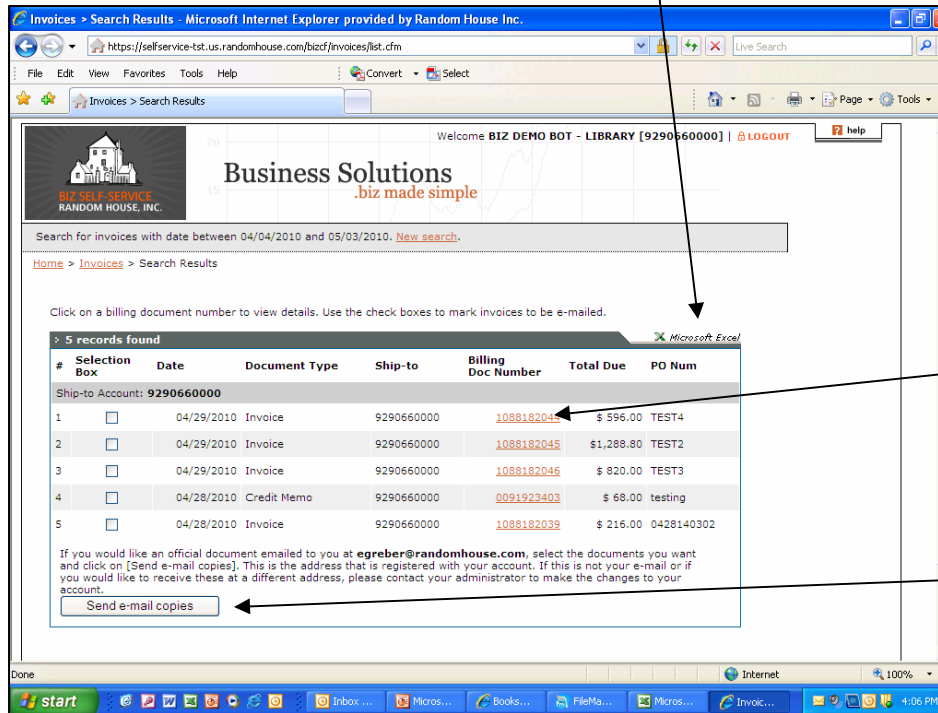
Invoices > Search Results - Microsoft Internet Explorer provided by Random House Inc.

https://selfservice-tst.us.randomhouse.com/bizcf/invoices/list.cfm

Live Search

File Edit View Favorites Tools Help

Convert Select

Invoices > Search Results

Page Tools

Welcome BIZ DEMO BOT - LIBRARY [9290660000] | LOGOUT

help

BIZ SELF-SERVICE
RANDOM HOUSE, INC.

Business Solutions
.biz made simple

Search for invoices with date between 04/04/2010 and 05/03/2010. New search.

Home > Invoices > Search Results

Click on a billing document number to view details. Use the check boxes to mark invoices to be e-mailed.

5 records found

Microsoft Excel

| # | Selection Box | Date | Document Type | Ship-to | Billing Doc Number | Total Due | PO Num |
|---|---|---|---|---|---|---|---|
| Ship-to Account: 9290660000 | | | | | | | |
| 1 | ☐ | 04/29/2010 | Invoice | 9290660000 | 1088182044 | $ 596.00 | TEST4 |
| 2 | ☐ | 04/29/2010 | Invoice | 9290660000 | 1088182045 | $1,288.80 | TEST2 |
| 3 | ☐ | 04/29/2010 | Invoice | 9290660000 | 1088182046 | $ 820.00 | TEST3 |
| 4 | ☐ | 04/28/2010 | Credit Memo | 9290660000 | 0091923403 | $ 68.00 | testing |
| 5 | ☐ | 04/28/2010 | Invoice | 9290660000 | 1088182039 | $ 216.00 | 0428140302 |

If you would like an official document emailed to you at egreber@randomhouse.com, select the documents you want and click on [Send e-mail copies]. This is the address that is registered with your account. If this is not your e-mail or if you would like to receive these at a different address, please contact your administrator to make the changes to your account.

Send e-mail copies

Done

Internet

100%

start

Inbox ...

Micros...

Books...

FileMa...

Micros...

Invoic...

4:06 PM